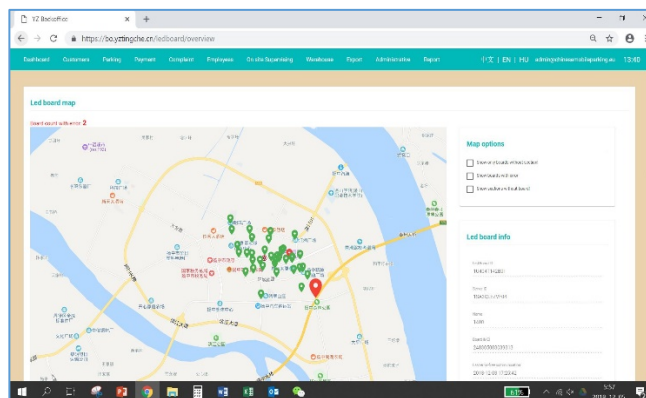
YZ Backoffice
https://bo.yztingche.cn/ledboard/overview
Dashboard Customers Parking Payment Complaint Employees On-site Supervising Warehouse Report Administration Report
中文 | EN | HU admin@chinesemobileparking.eu 13:40

Led board map
Board count with error 2

Map options
Show led boards without location
Show boards with error
Show customer default board

Led board info
Led board ID
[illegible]
Device ID
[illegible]
Name
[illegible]
Board card
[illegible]
Date of last update
2019-12-08 17:03:42

5:57
2019-12-05